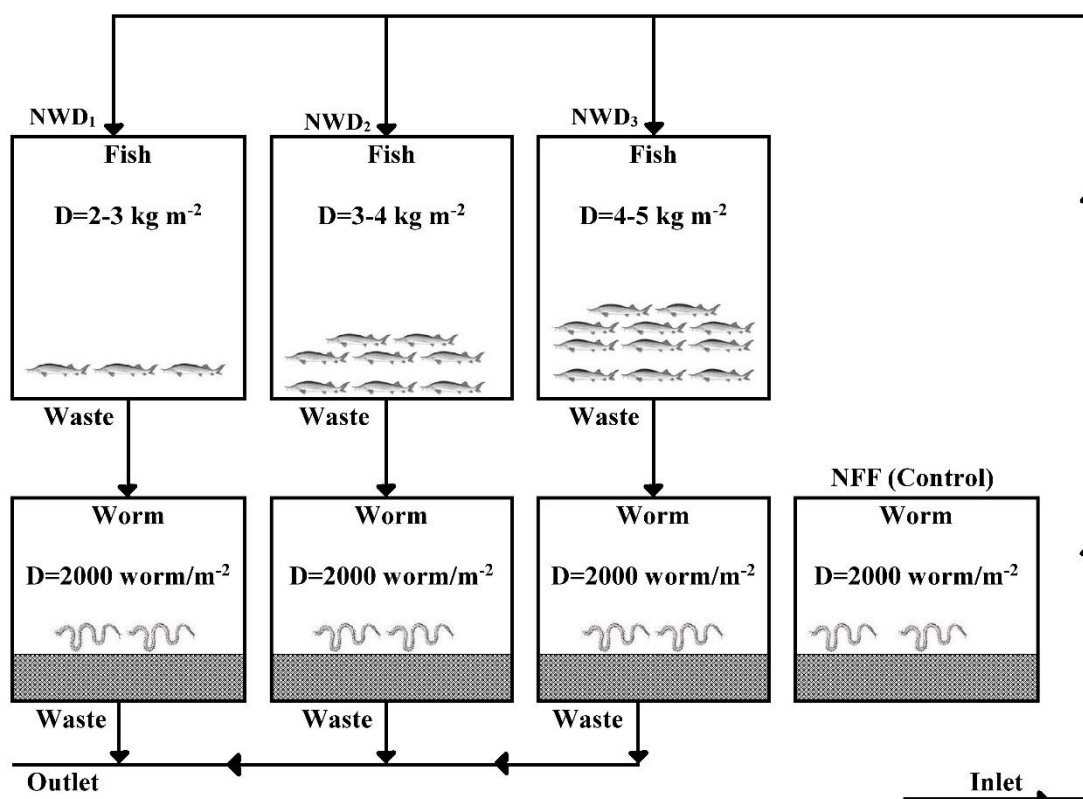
$NWD_1$

Fish

D=2-3 kg $m^{-2}$

$NWD_2$

Fish

D=3-4 kg $m^{-2}$

$NWD_3$

Fish

D=4-5 kg $m^{-2}$

Waste

Waste

Waste

NFF (Control)

Worm

D=2000 worm/$m^{-2}$

Worm

D=2000 worm/$m^{-2}$

Worm

D=2000 worm/$m^{-2}$

Worm

D=2000 worm/$m^{-2}$

Waste

Waste

Waste

Outlet

Inlet